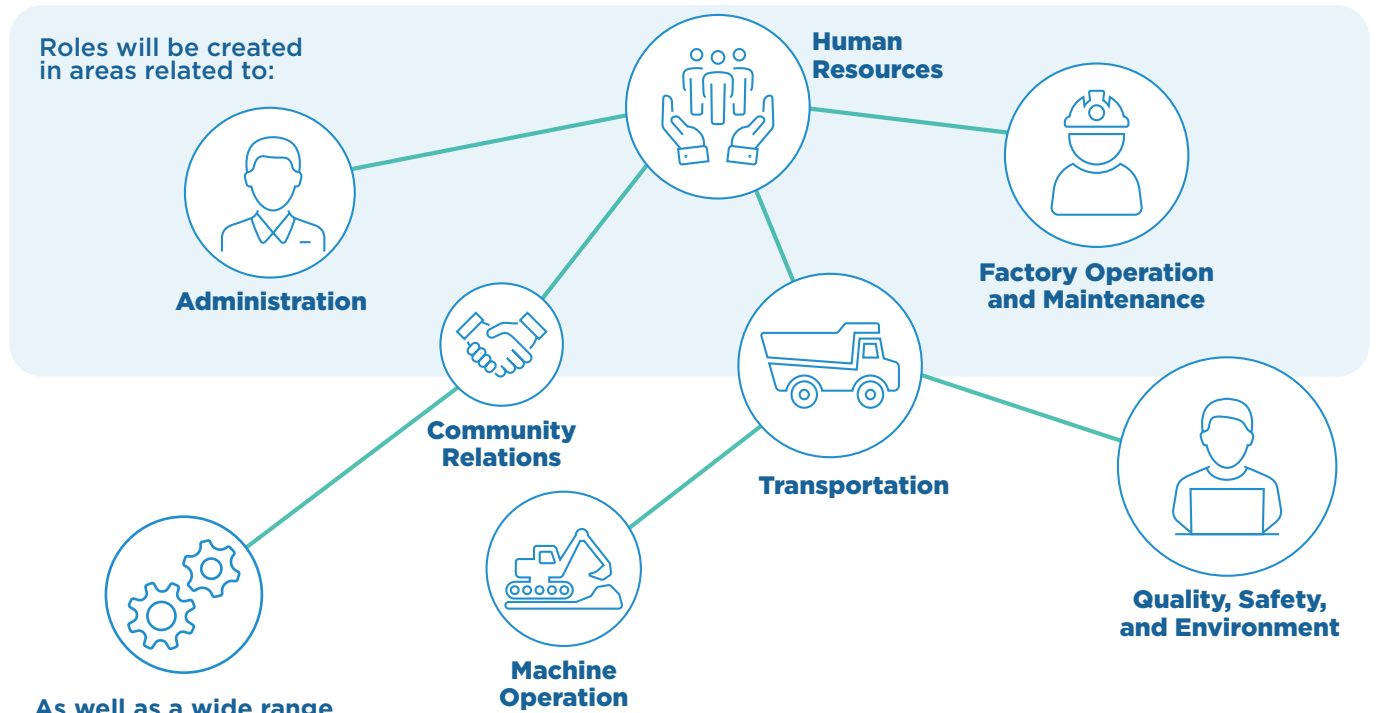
Roles will be created in areas related to:

Human Resources

Administration

Factory Operation and Maintenance

Community Relations

Transportation

Quality, Safety, and Environment

Machine Operation

As well as a wide range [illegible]